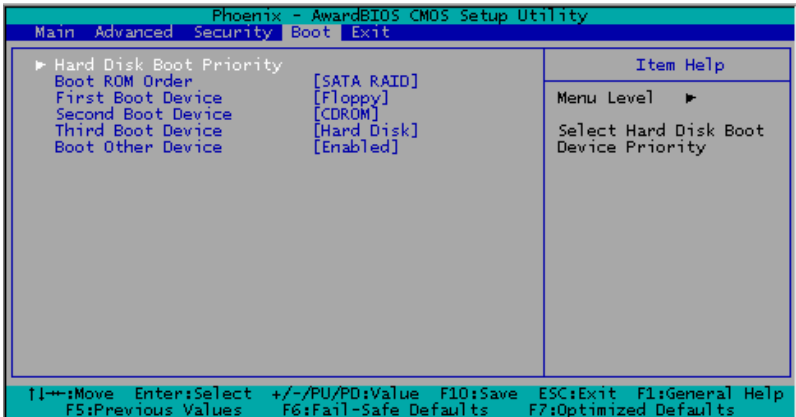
Phoenix - AwardBIOS CMOS Setup Utility

Main Advanced Security Boot Exit

► Hard Disk Boot Priority
Boot ROM Order [SATA RAID]
First Boot Device [Floppy]
Second Boot Device [CDROM]
Third Boot Device [Hard Disk]
Boot Other Device [Enabled]

Item Help

Menu Level ►

Select Hard Disk Boot Device Priority

↑↓→←:Move Enter:Select +/-/PU/PD:Value F10:Save ESC:Exit F1:General Help
F5:Previous Values F6:Fail-Safe Defaults F7:Optimized Defaults